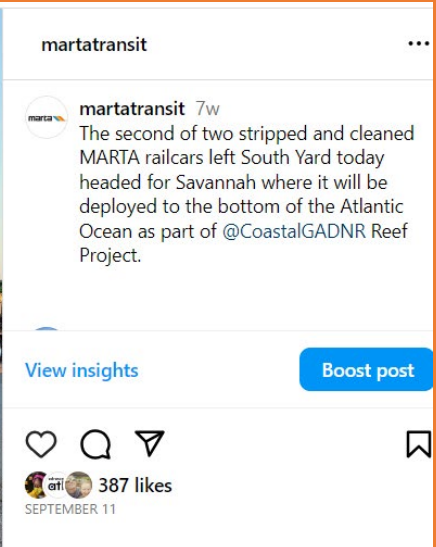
martatransit

marta

martatransit 7w
The second of two stripped and cleaned MARTA railcars left South Yard today headed for Savannah where it will be deployed to the bottom of the Atlantic Ocean as part of @CoastalGADNR Reef Project.

View insights

Boost post

387 likes

SEPTEMBER 11